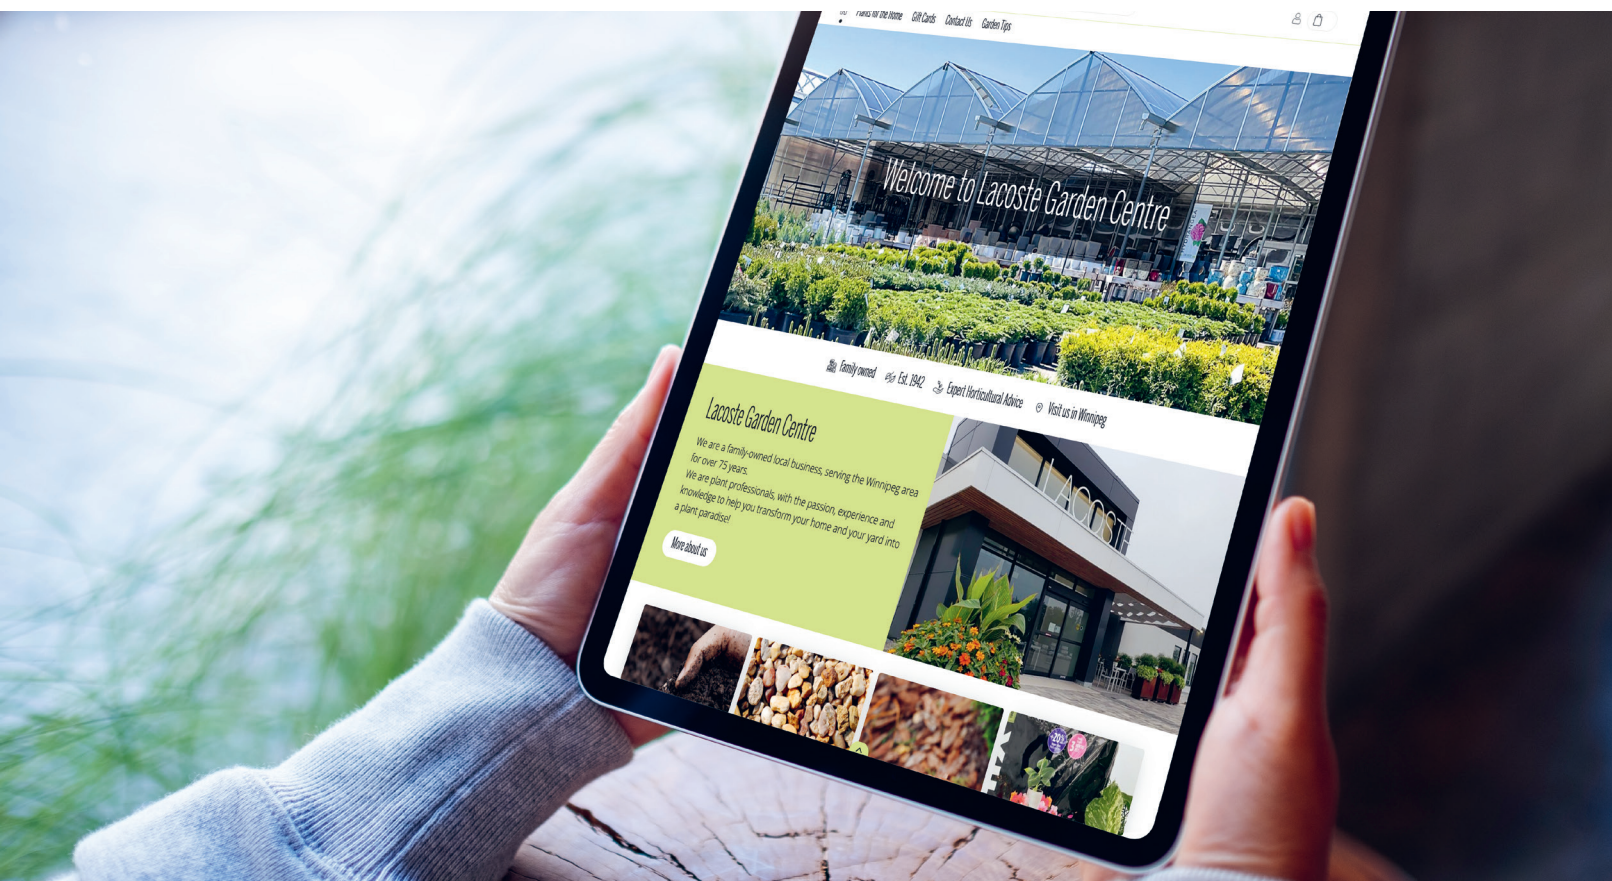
Plants for the Home Gift Cards Contact Us Garden Tips

Welcome to Lacoste Garden Centre

Family owned Est. 1942 Expert Horticultural Advice Visit us in Winnipeg

Lacoste Garden Centre

We are a family-owned local business, serving the Winnipeg area for over 75 years.

We are plant professionals, with the passion, experience and knowledge to help you transform your home and your yard into a plant paradise!

More about us

LACOSTE